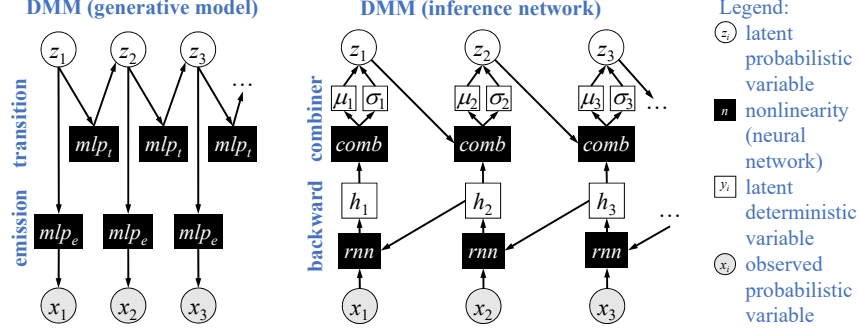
DMM (generative model)

$z_1$ $z_2$ $z_3$ ...

transition

$mlp_t$ $mlp_t$ $mlp_t$ $mlp_t$

emission

$mlp_e$ $mlp_e$ $mlp_e$

$x_1$ $x_2$ $x_3$

DMM (inference network)

$z_1$ $z_2$ $z_3$

$\mu_1$ $\sigma_1$ $\mu_2$ $\sigma_2$ $\mu_3$ $\sigma_3$ ...

combiner

comb comb comb

backward

$h_1$ $h_2$ $h_3$ ...

rnn rnn rnn

$x_1$ $x_2$ $x_3$

Legend:

$z_i$ latent probabilistic variable

$n$ nonlinearity (neural network)

$y_i$ latent deterministic variable

$x_i$ observed probabilistic variable